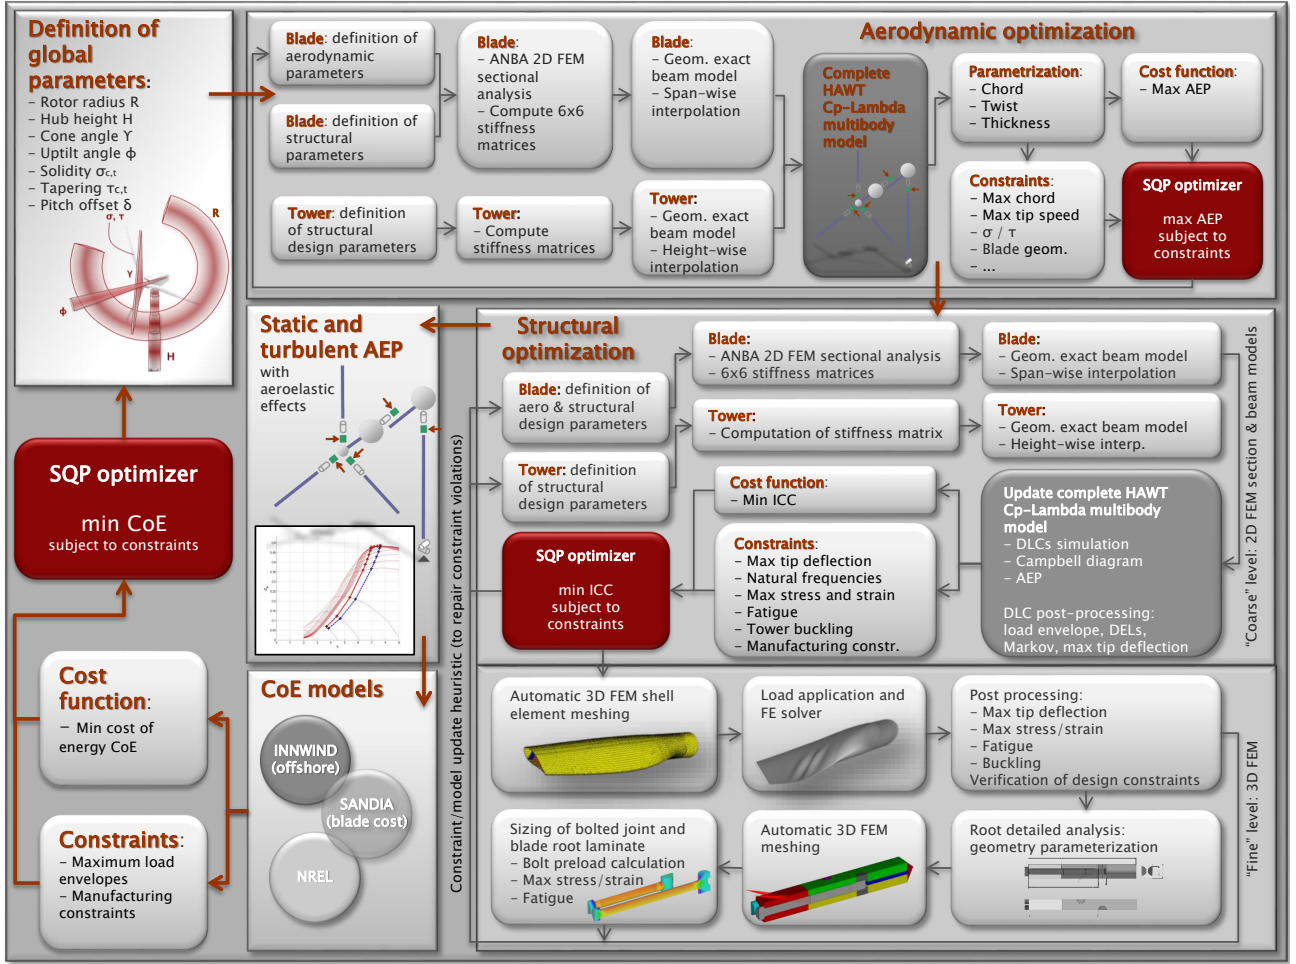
Definition of global parameters:
– Rotor radius R
– Hub height H
– Cone angle Υ
– Uptilt angle ϕ
– Solidity $\sigma_{c,t}$
– Tapering $\tau_{c,t}$
– Pitch offset δ

σ, τ
R
Υ
ϕ
H

SQP optimizer
min CoE
subject to constraints

Cost function:
– Min cost of energy CoE

Constraints:
– Maximum load envelopes
– Manufacturing constraints

Blade: definition of aerodynamic parameters

Blade: definition of structural parameters

Blade:
– ANBA 2D FEM sectional analysis
– Compute 6x6 stiffness matrices

Blade:
– Geom. exact beam model
– Span-wise interpolation

Aerodynamic optimization

Complete HAWT Cp-Lambda multibody model

Parametrization:
– Chord
– Twist
– Thickness

Cost function:
– Max AEP

Constraints:
– Max chord
– Max tip speed
– σ / τ
– Blade geom.
– ...

SQP optimizer
max AEP
subject to constraints

Tower: definition of structural design parameters

Tower:
– Compute stiffness matrices

Tower:
– Geom. exact beam model
– Height-wise interpolation

Static and turbulent AEP
with aeroelastic effects

CoE models
INNWIND (offshore)
SANDIA (blade cost)
NREL

Constraint/model update heuristic (to repair constraint violations)

Structural optimization

Blade: definition of aero & structural design parameters

Tower: definition of structural design parameters

Blade:
– ANBA 2D FEM sectional analysis
– 6x6 stiffness matrices

Blade:
– Geom. exact beam model
– Span-wise interpolation

Tower:
– Computation of stiffness matrix

Tower:
– Geom. exact beam model
– Height-wise interp.

Cost function:
– Min ICC

SQP optimizer
min ICC
subject to constraints

Constraints:
– Max tip deflection
– Natural frequencies
– Max stress and strain
– Fatigue
– Tower buckling
– Manufacturing constr.

Update complete HAWT Cp-Lambda multibody model
– DLCs simulation
– Campbell diagram
– AEP
DLC post-processing: load envelope, DELs, Markov, max tip deflection

"Coarse" level: 2D FEM section & beam models

Automatic 3D FEM shell element meshing

Load application and FE solver

Post processing:
– Max tip deflection
– Max stress/strain
– Fatigue
– Buckling
Verification of design constraints

Sizing of bolted joint and blade root laminate
– Bolt preload calculation
– Max stress/strain
– Fatigue

Automatic 3D FEM meshing

Root detailed analysis: geometry parameterization

"Fine" level: 3D FEM